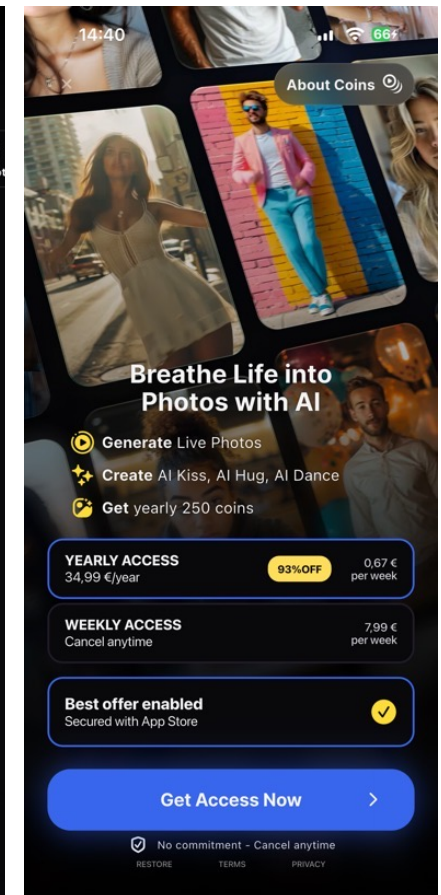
14:40

66

About Coins

Breathe Life into Photos with AI

Generate Live Photos

Create AI Kiss, AI Hug, AI Dance

Get yearly 250 coins

YEARLY ACCESS
34,99 €/year

93%OFF

0,67 €
per week

WEEKLY ACCESS
Cancel anytime

7,99 €
per week

Best offer enabled
Secured with App Store

Get Access Now

No commitment - Cancel anytime

RESTORE TERMS PRIVACY